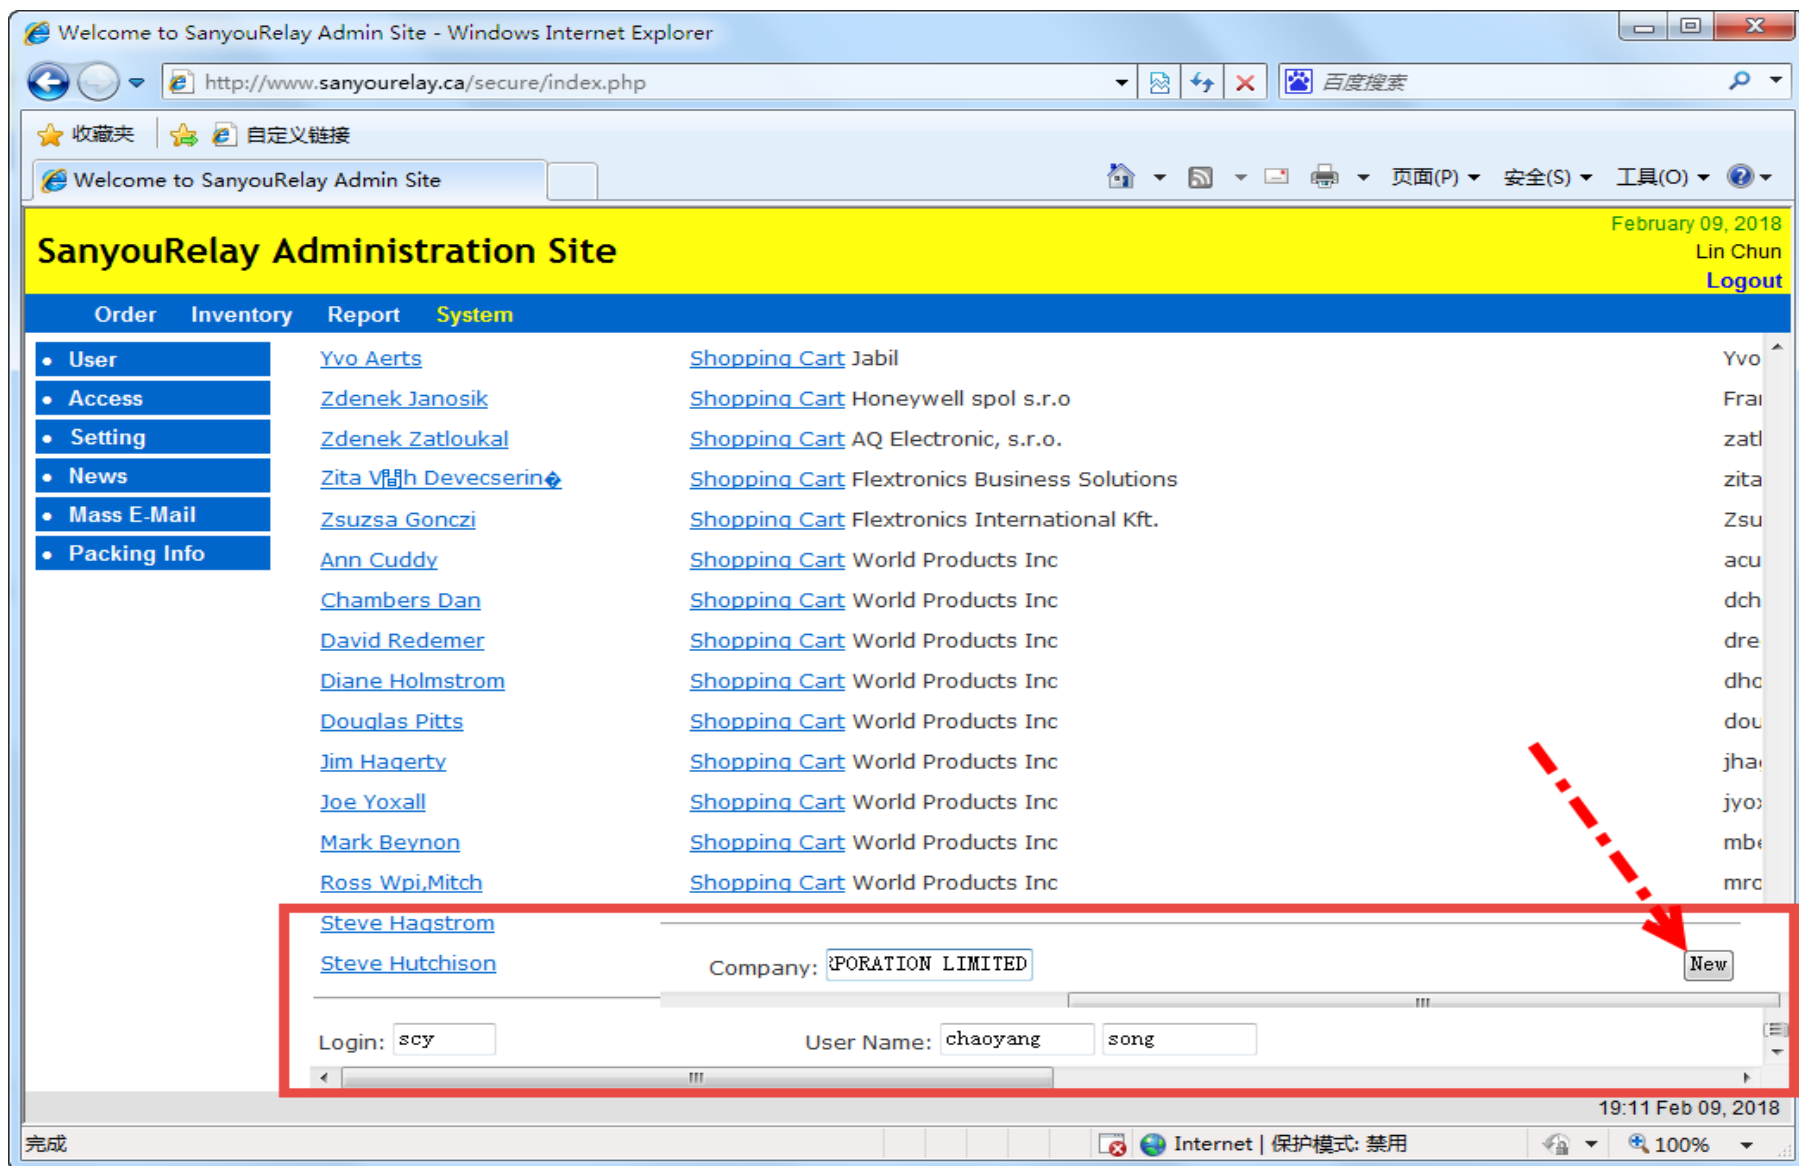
Welcome to SanyouRelay Admin Site - Windows Internet Explorer

http://www.sanyourelay.ca/secure/index.php

百度搜索

收藏夹 自定义链接

Welcome to SanyouRelay Admin Site

页面(P) 安全(S) 工具(O)

SanyouRelay Administration Site

February 09, 2018
Lin Chun
Logout

Order Inventory Report System

- User
- Access
- Setting
- News
- Mass E-Mail
- Packing Info

| | | |
|---|---|---|
| Yvo Aerts | Shopping Cart Jabil | Yvo |
| Zdenek Janosik | Shopping Cart Honeywell spol s.r.o | Fra |
| Zdenek Zatloukal | Shopping Cart AQ Electronic, s.r.o. | zatl |
| Zita V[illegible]h Devecserin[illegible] | Shopping Cart Flextronics Business Solutions | zita |
| Zsuzsa Gonczi | Shopping Cart Flextronics International Kft. | Zsu |
| Ann Cuddy | Shopping Cart World Products Inc | acu |
| Chambers Dan | Shopping Cart World Products Inc | dch |
| David Redemer | Shopping Cart World Products Inc | dre |
| Diane Holmstrom | Shopping Cart World Products Inc | dho |
| Douglas Pitts | Shopping Cart World Products Inc | dou |
| Jim Hagerty | Shopping Cart World Products Inc | jha |
| Joe Yoxall | Shopping Cart World Products Inc | jyo |
| Mark Beynon | Shopping Cart World Products Inc | mb |
| Ross Wpi,Mitch | Shopping Cart World Products Inc | mrc |
| Steve Hagstrom | | |
| Steve Hutchison | | |

Company: PORATION LIMITED New

Login: scy User Name: chaoyang song

19:11 Feb 09, 2018

完成 Internet | 保护模式: 禁用 100%